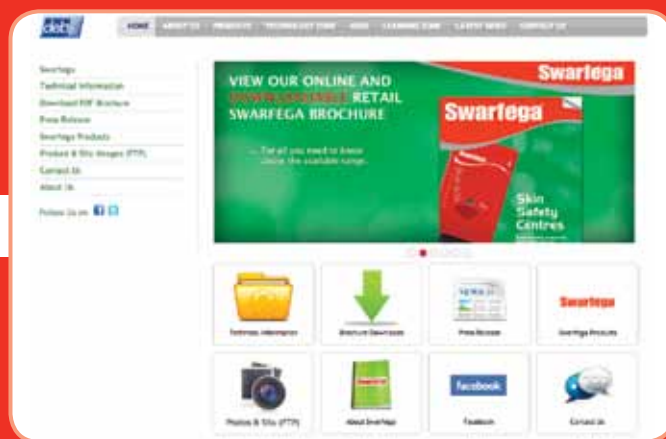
deb

HOME ABOUT US PRODUCTS TECHNOLOGY ZONE NEWS LEARNING ZONE LATEST NEWS CONTACT US

Swarfega
Technical Information
Download PDF Brochure
Press Release
Swarfega Products
Product & Site Images (FTP)
Contact Us
About Us

Follow Us on

VIEW OUR ONLINE AND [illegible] RETAIL SWARFEGA BROCHURE

... for all you need to know about the available range...

Swarfega

Swarfega

Skin Safety Centres

Technical Information

Brochure Download

Press Release

Swarfega

Swarfega Products

Photos & Site (FTP)

About Swarfega

facebook

Facebook

Contact Us